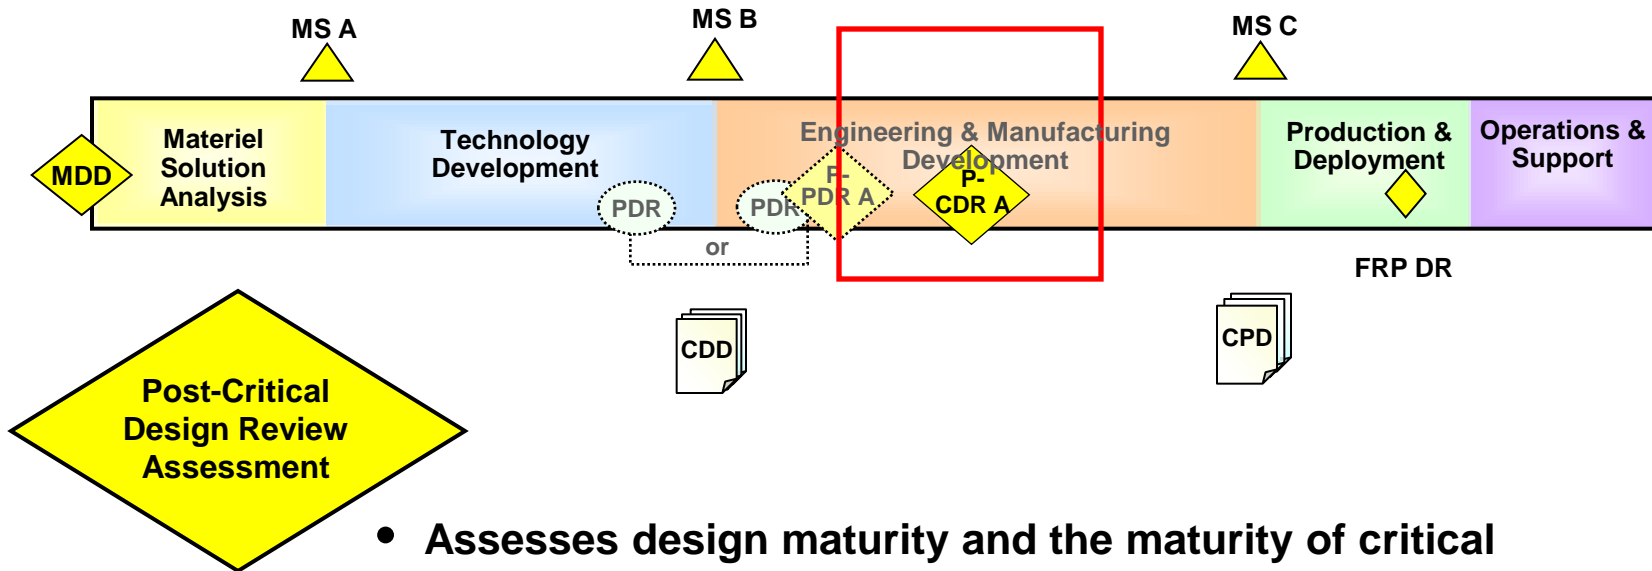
MS A

MS B

MS C

MDD

Materiel Solution Analysis

Technology Development

PDR

PDR

or

P-PDR A

Engineering & Manufacturing Development

P-CDR A

Production & Deployment

Operations & Support

FRP DR

CDD

CPD

Post-Critical Design Review Assessment

• Assesses design maturity and the maturity of critical